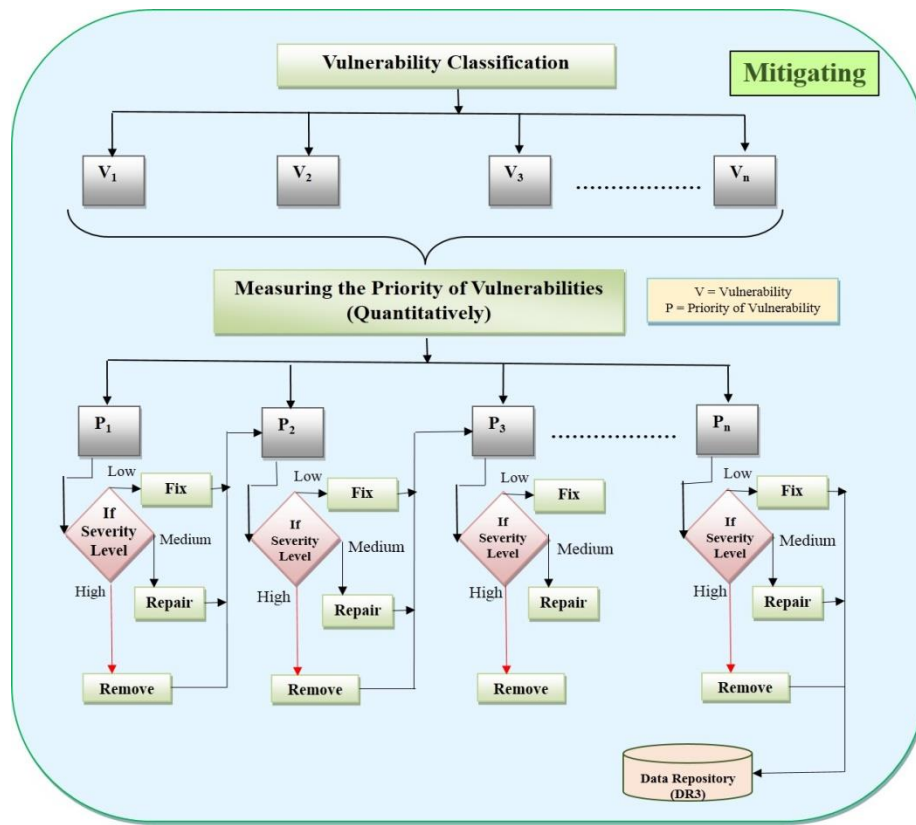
Vulnerability Classification

Mitigating

$V_1$

$V_2$

$V_3$

$V_n$

Measuring the Priority of Vulnerabilities (Quantitatively)

V = Vulnerability
P = Priority of Vulnerability

$P_1$

Low

Fix

If Severity Level

Medium

High

Repair

Remove

$P_2$

Low

Fix

If Severity Level

Medium

High

Repair

Remove

$P_3$

Low

Fix

If Severity Level

Medium

High

Repair

Remove

$P_n$

Low

Fix

If Severity Level

Medium

High

Repair

Remove

Data Repository (DR3)